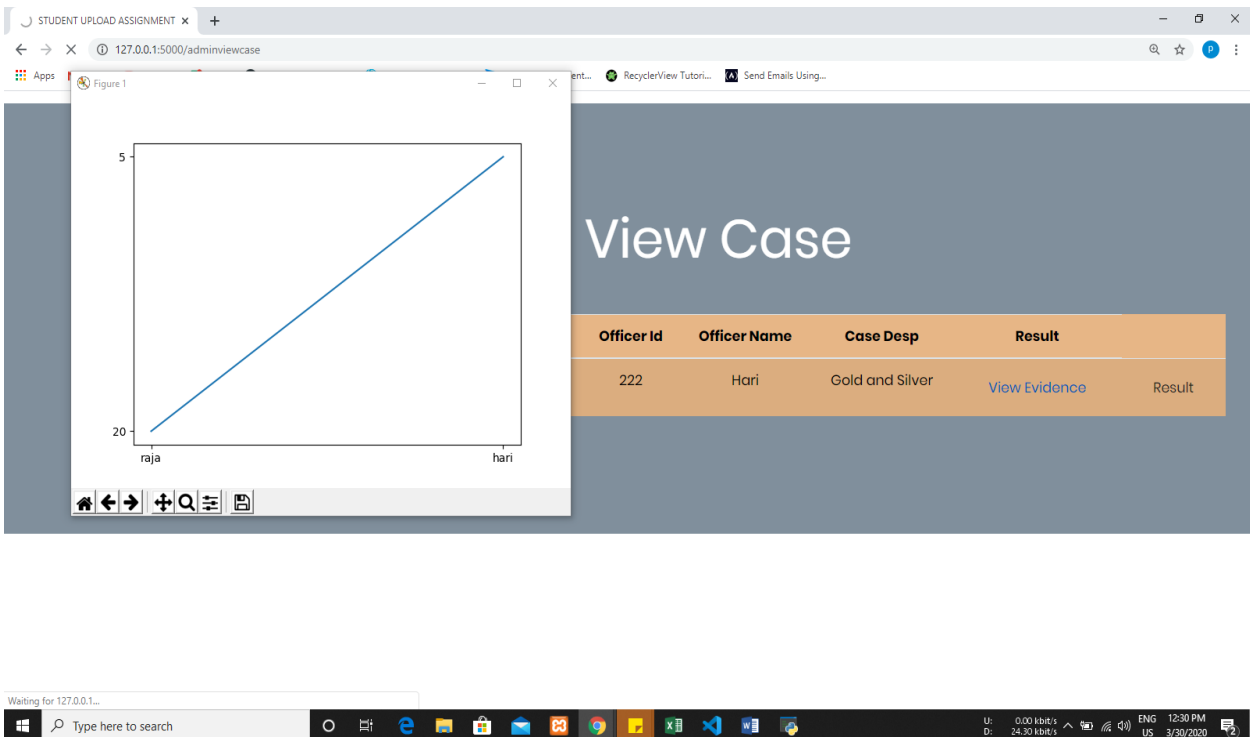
STUDENT UPLOAD ASSIGNMENT ×

127.0.0.1:5000/adminviewcase

Apps

ent...

RecyclerView Tutori...

Send Emails Using...

Figure 1

5

20

raja

hari

View Case

| Officer Id | Officer Name | Case Desp | Result | |
|---|---|---|---|---|
| 222 | Hari | Gold and Silver | View Evidence | Result |

Waiting for 127.0.0.1...

Type here to search

U: 0.00 kbit/s
D: 24.30 kbit/s

ENG US

12:30 PM 3/30/2020

2